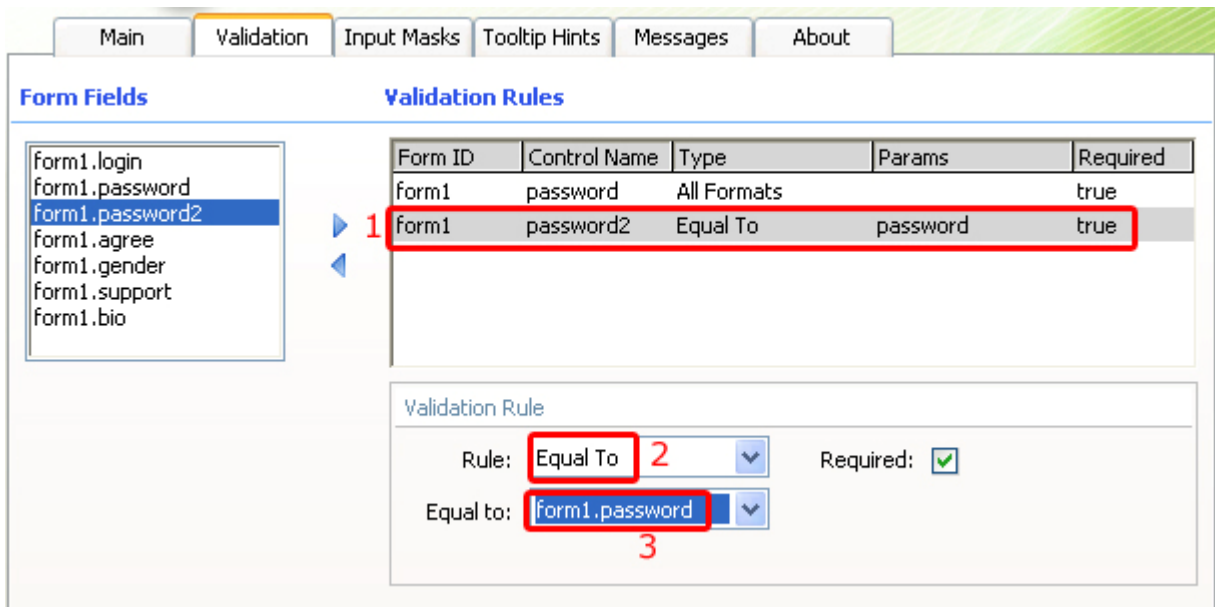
Main | Validation | Input Masks | Tooltip Hints | Messages | About

Form Fields

form1.login
form1.password
form1.password2
form1.agree
form1.gender
form1.support
form1.bio

Validation Rules

| Form ID | Control Name | Type | Params | Required |
|---|---|---|---|---|
| form1 | password | All Formats | | true |
| form1 | password2 | Equal To | password | true |

1

Validation Rule

Rule: Equal To 2

Required:

Equal to: form1.password

3